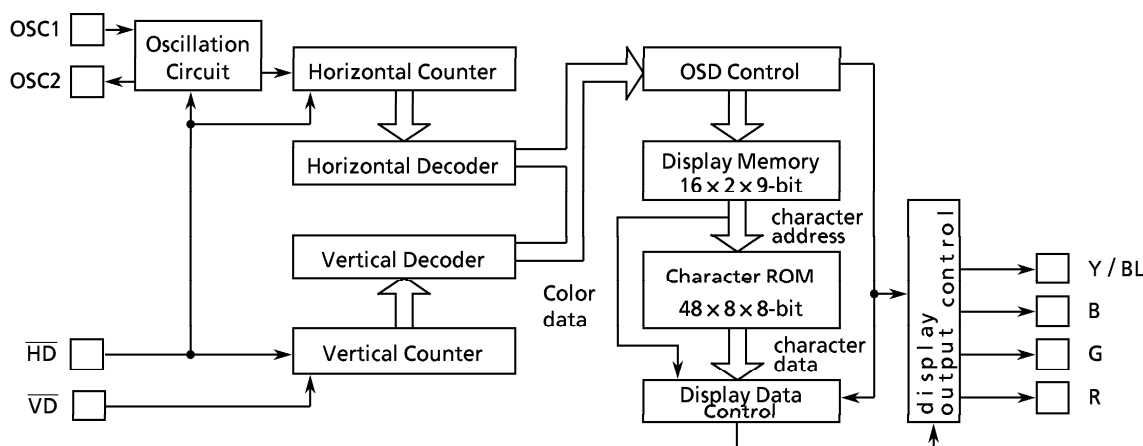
OSC1

OSC2

Oscillation Circuit

Horizontal Counter

Horizontal Decoder

Vertical Decoder

Vertical Counter

$\overline{HD}$

$\overline{VD}$

OSD Control

Display Memory $16 \times 2 \times 9$-bit

character address

Character ROM $48 \times 8 \times 8$-bit

character data

Color data

Display Data Control

display output control

Y / BL

B

G

R